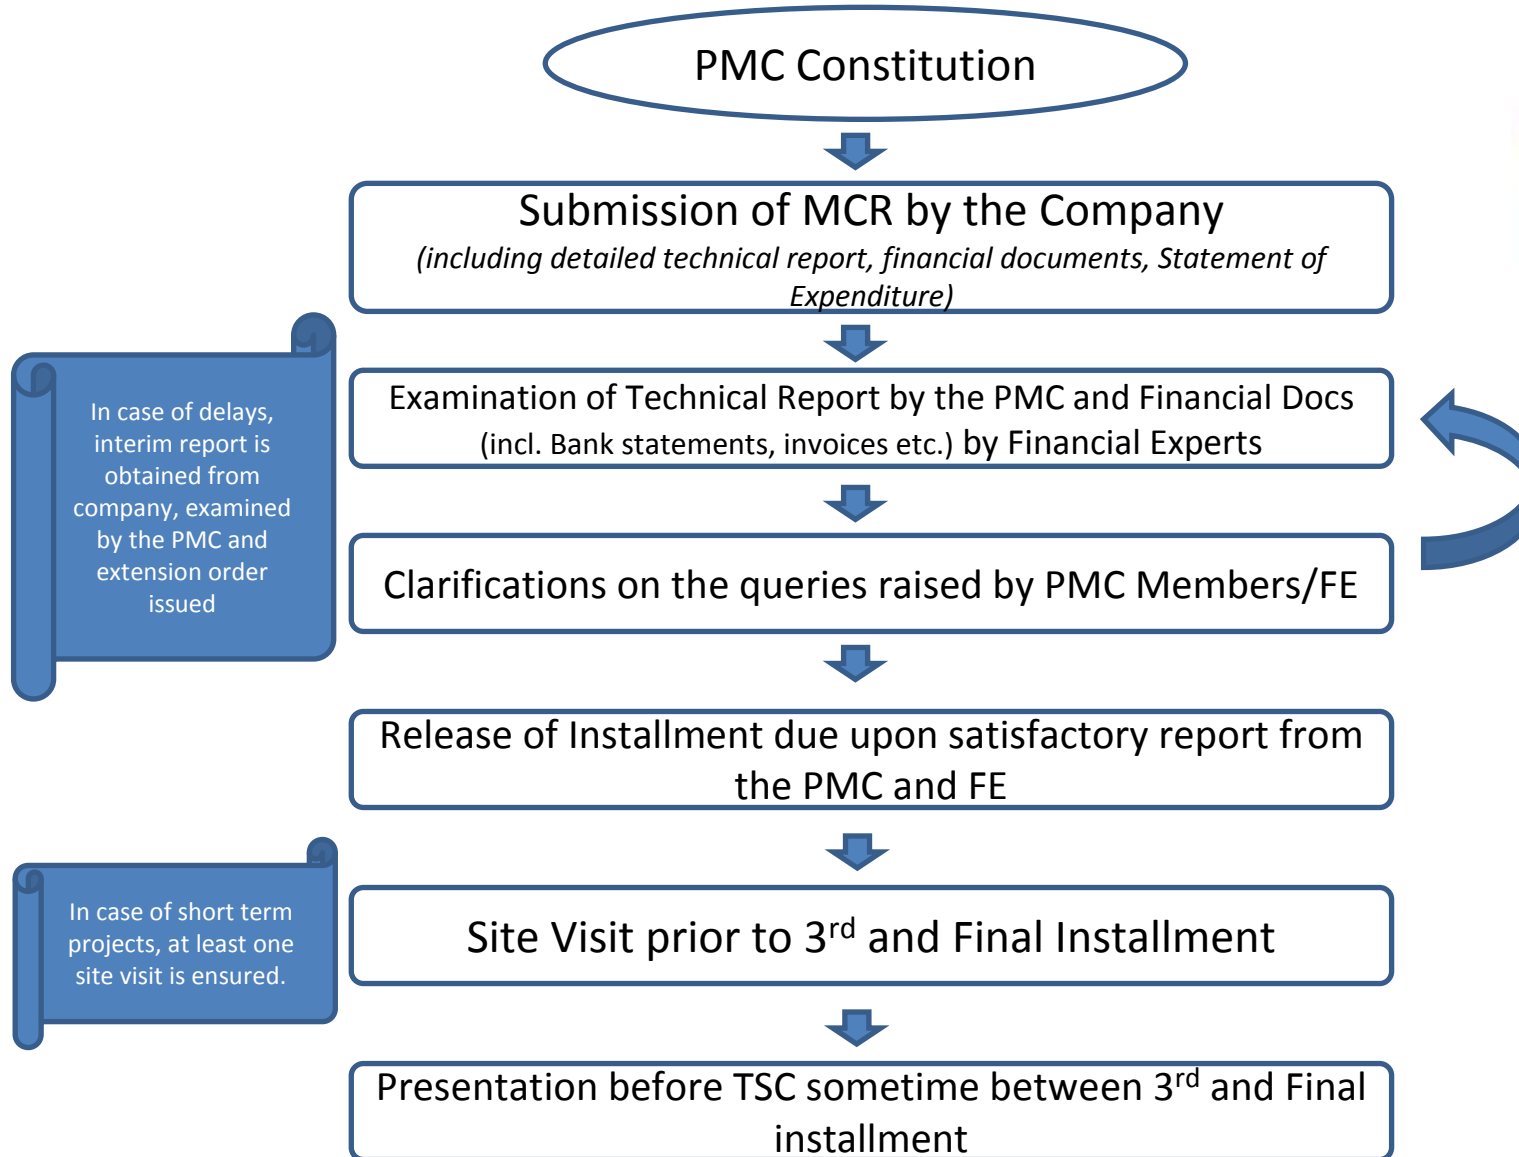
PMC Constitution

Submission of MCR by the Company
(including detailed technical report, financial documents, Statement of Expenditure)

In case of delays, interim report is obtained from company, examined by the PMC and extension order issued

Examination of Technical Report by the PMC and Financial Docs (incl. Bank statements, invoices etc.) by Financial Experts

Clarifications on the queries raised by PMC Members/FE

Release of Installment due upon satisfactory report from the PMC and FE

In case of short term projects, at least one site visit is ensured.

Site Visit prior to 3$^{rd}$ and Final Installment

Presentation before TSC sometime between 3$^{rd}$ and Final installment